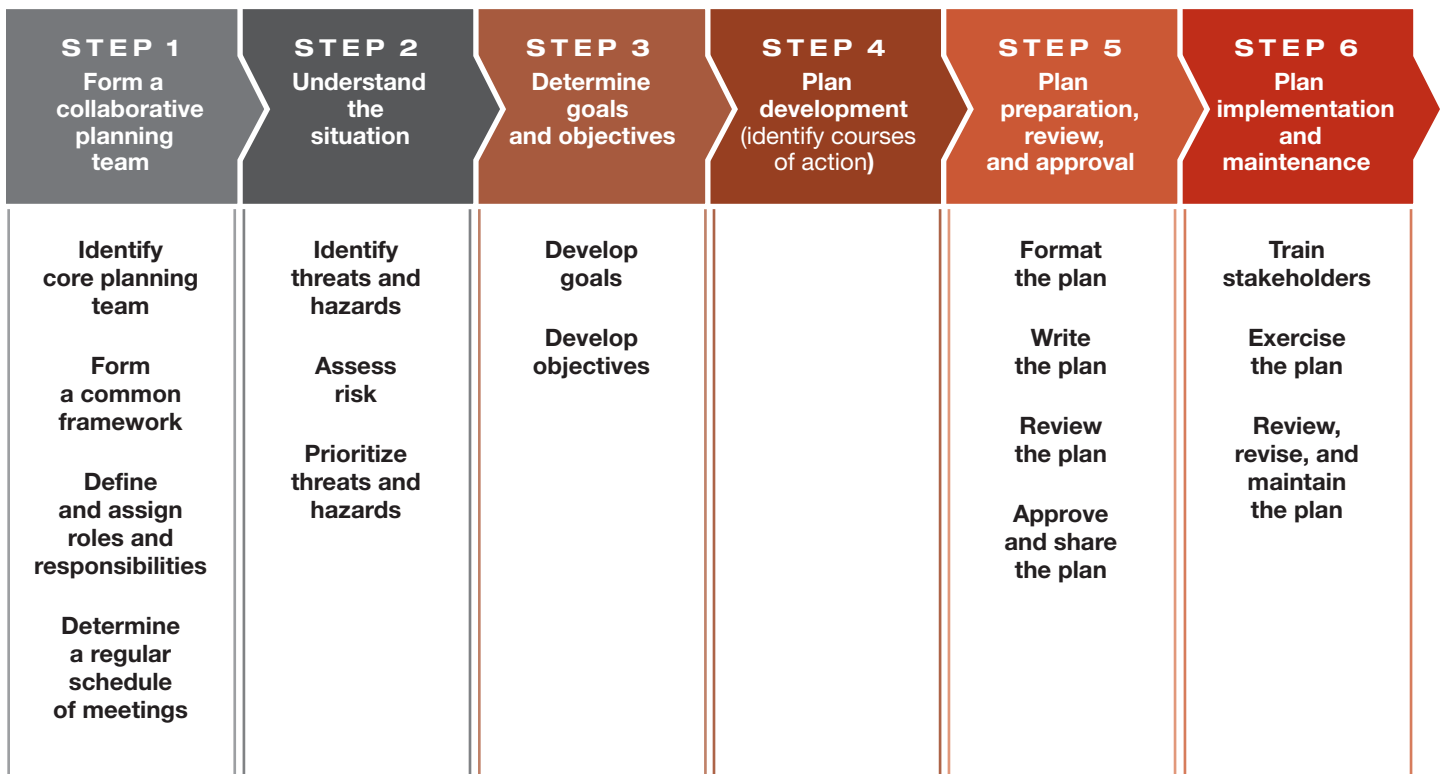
STEP 1
Form a collaborative planning team

STEP 2
Understand the situation

STEP 3
Determine goals and objectives

STEP 4
Plan development (identify courses of action)

STEP 5
Plan preparation, review, and approval

STEP 6
Plan implementation and maintenance

Identify core planning team

Form a common framework

Define and assign roles and responsibilities

Determine a regular schedule of meetings

Identify threats and hazards

Assess risk

Prioritize threats and hazards

Develop goals

Develop objectives

Format the plan

Write the plan

Review the plan

Approve and share the plan

Train stakeholders

Exercise the plan

Review, revise, and maintain the plan